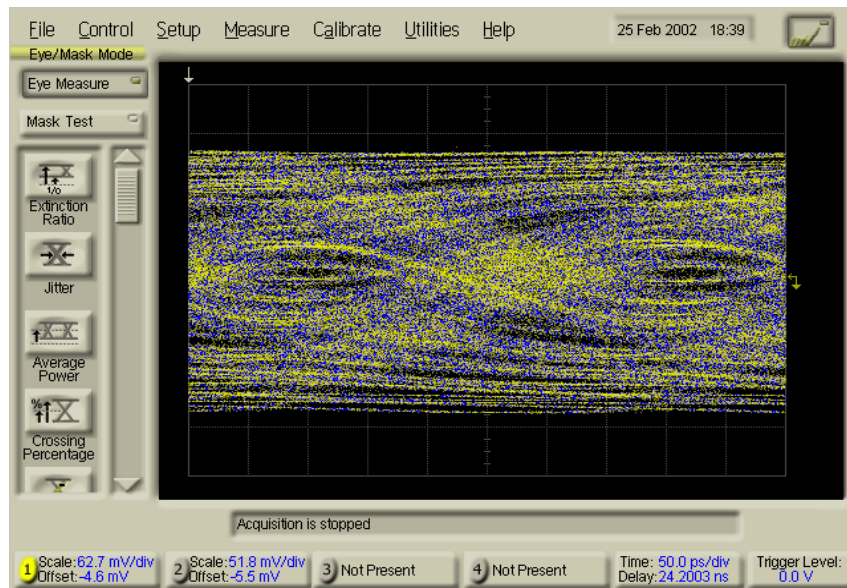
File Control Setup Measure Calibrate Utilities Help 25 Feb 2002 18:39

Eye/Mask Mode

Eye Measure

Mask Test

1/0

Extinction Ratio

Jitter

Average Power

%

Crossing Percentage

Acquisition is stopped

1 Scale: 62.7 mV/div Offset: -4.6 mV

2 Scale: 51.8 mV/div Offset: -5.5 mV

3 Not Present

4 Not Present

Time: 50.0 ps/div Delay: 24.2003 ns

Trigger Level: 0.0 V